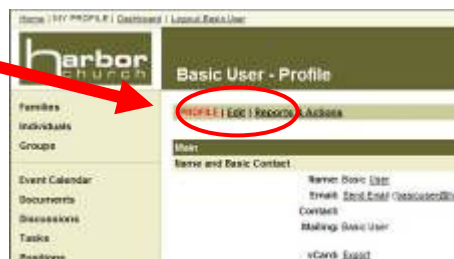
Home | MY PROFILE | Dashboard | Logout Basic User

harbor church

Basic User - Profile

Families
Individuals
Groups

Event Calendar
Documents
Discussions
Tasks
Positions

PROFILE | Edit | Reports | Actions

Main
Name and Basic Contact

Name: Basic User
Email: Send Email (basicuser@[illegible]
Contact:
Mailing: Basic User

vCard: Export